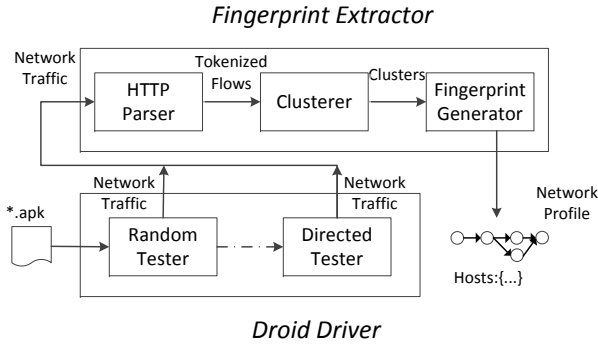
Fingerprint Extractor

Network Traffic

HTTP Parser

Tokenized Flows

Clusterer

Clusters

Fingerprint Generator

Network Traffic

Network Traffic

*.apk

Random Tester

Directed Tester

Network Profile

Hosts:{...}

Droid Driver